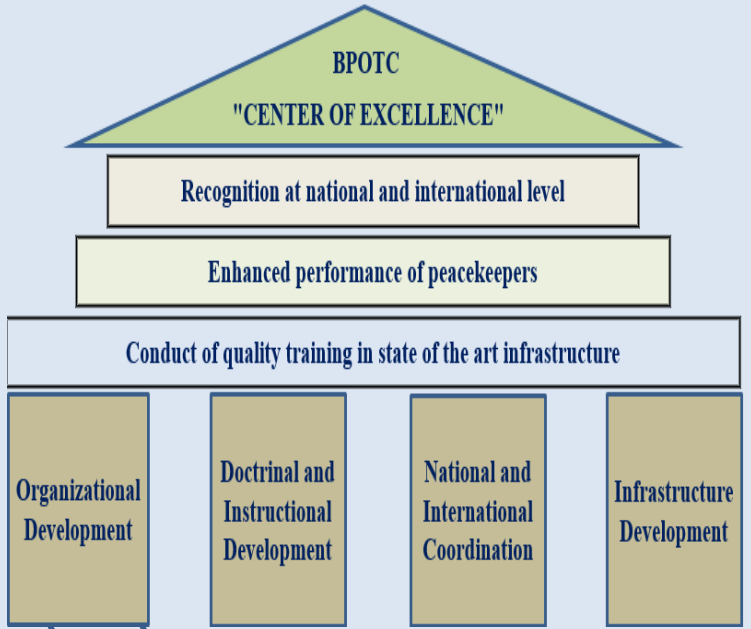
BPOTC
"CENTER OF EXCELLENCE"

Recognition at national and international level

Enhanced performance of peacekeepers

Conduct of quality training in state of the art infrastructure

Organizational Development

Doctrinal and Instructional Development

National and International Coordination

Infrastructure Development